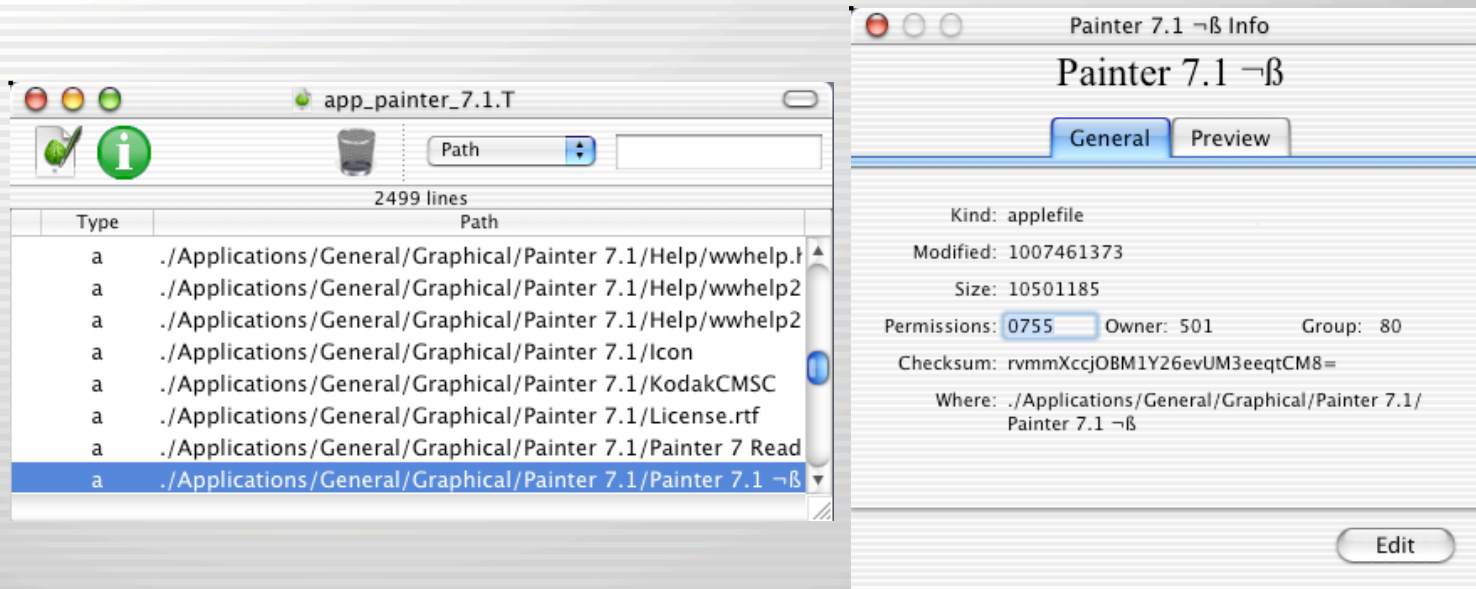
app_painter_7.1.T

Path

2499 lines

| Type | Path |
|---|---|
| a | ./Applications/General/Graphical/Painter 7.1/Help/wwhelp.h |
| a | ./Applications/General/Graphical/Painter 7.1/Help/wwhelp2 |
| a | ./Applications/General/Graphical/Painter 7.1/Help/wwhelp2 |
| a | ./Applications/General/Graphical/Painter 7.1/Icon |
| a | ./Applications/General/Graphical/Painter 7.1/KodakCMSC |
| a | ./Applications/General/Graphical/Painter 7.1/License.rtf |
| a | ./Applications/General/Graphical/Painter 7.1/Painter 7 Read |
| a | ./Applications/General/Graphical/Painter 7.1/Painter 7.1 ¬ß |

Painter 7.1 ¬ß Info

Painter 7.1 ¬ß

General Preview

Kind: applefile

Modified: 1007461373

Size: 10501185

Permissions: 0755 Owner: 501 Group: 80

Checksum: rvmmXccjOBM1Y26evUM3eeqtCM8=

Where: ./Applications/General/Graphical/Painter 7.1/ Painter 7.1 ¬ß

Edit